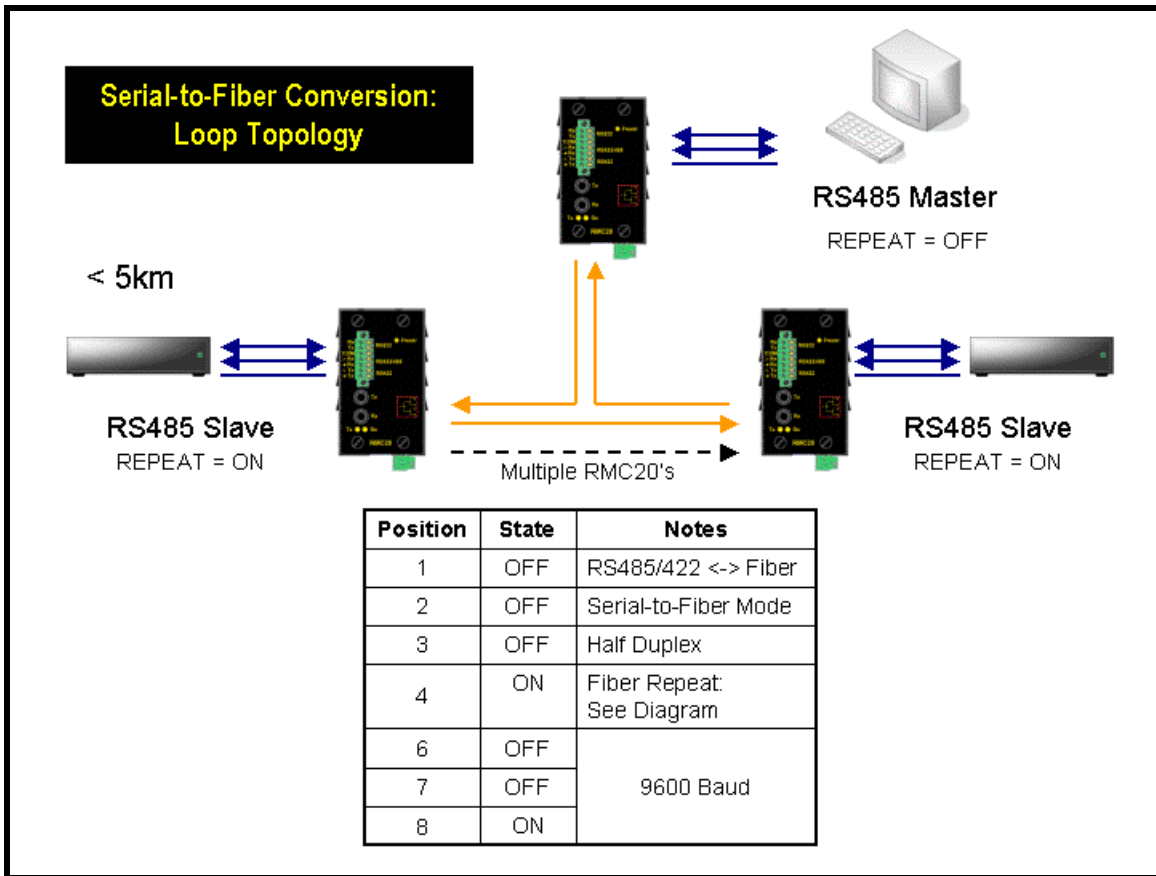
Serial-to-Fiber Conversion:
Loop Topology

RS485 Master
REPEAT = OFF

< 5km

RS485 Slave
REPEAT = ON

RS485 Slave
REPEAT = ON

Multiple RMC20's

| Position | State | Notes |
|---|---|---|
| 1 | OFF | RS485/422 <-> Fiber |
| 2 | OFF | Serial-to-Fiber Mode |
| 3 | OFF | Half Duplex |
| 4 | ON | Fiber Repeat: See Diagram |
| 6 | OFF | 9600 Baud |
| 7 | OFF | |
| 8 | ON | |